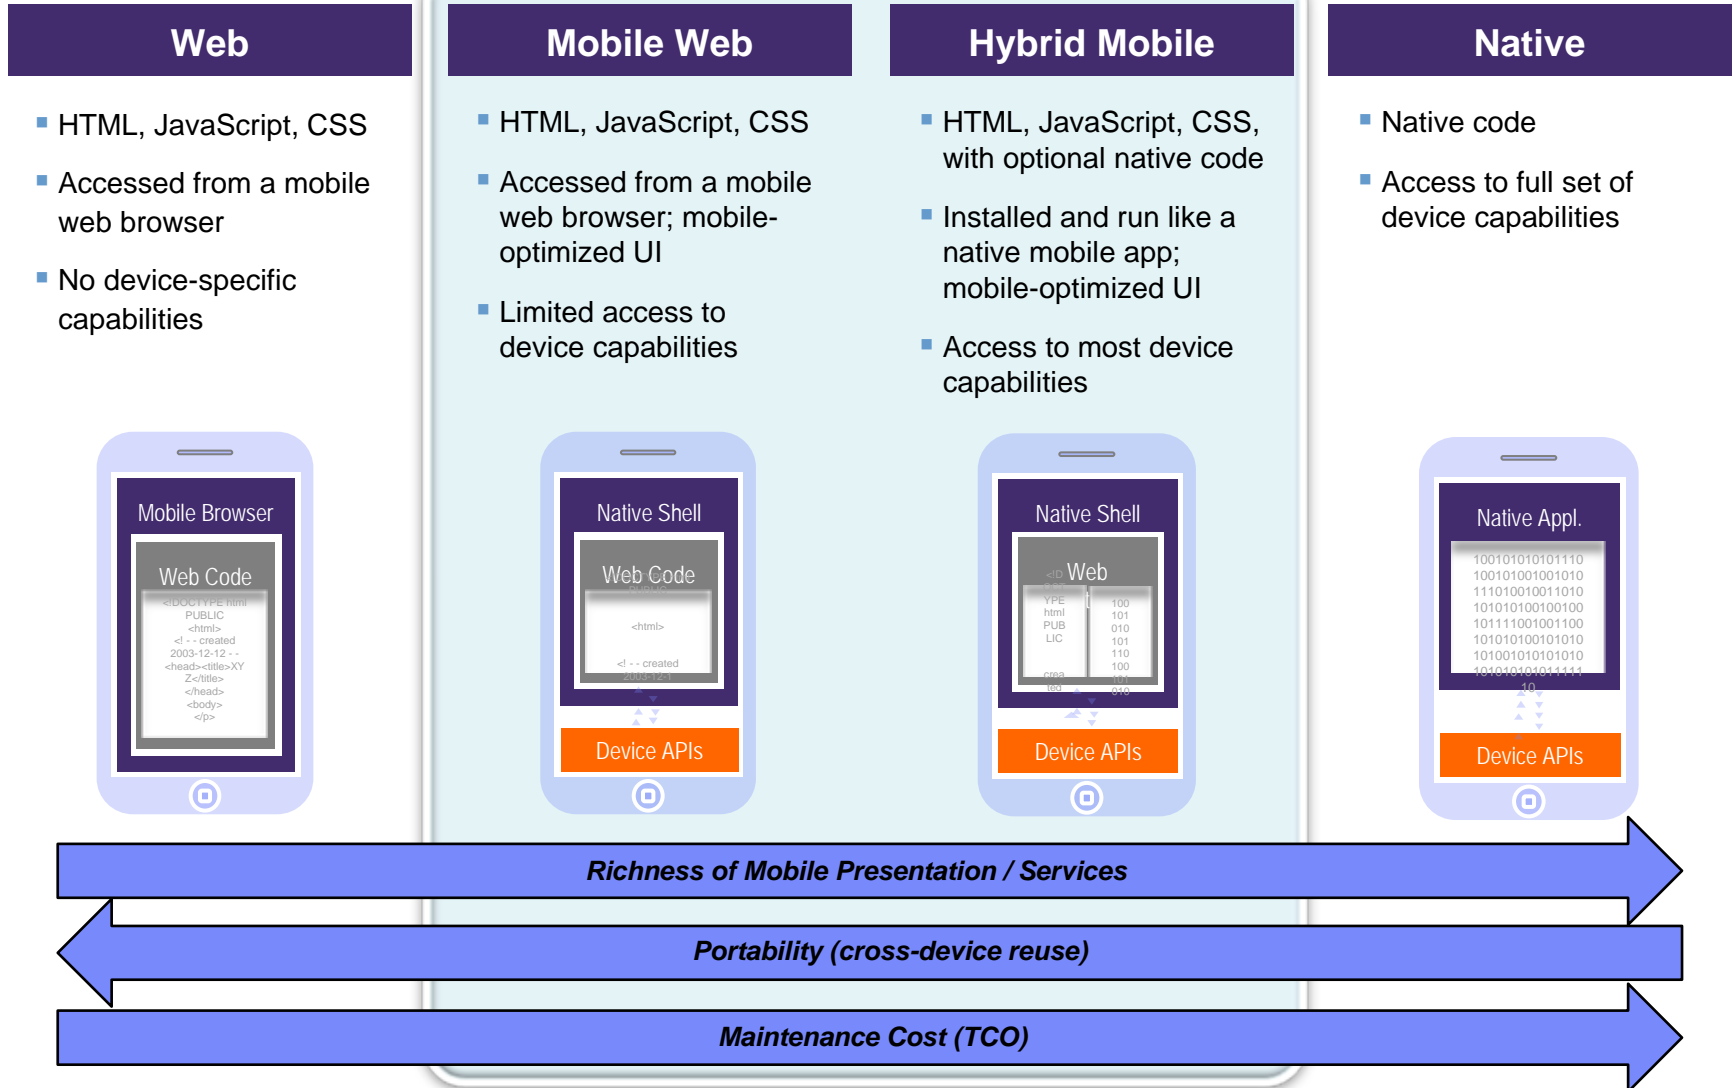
Web

- HTML, JavaScript, CSS
- Accessed from a mobile web browser
- No device-specific capabilities

Mobile Browser
Web Code
<!DOCTYPE html PUBLIC <html> <! - - created 2003-12-12 - - <head><title>XYZ</title> </head> <body> </p>

Mobile Web

- HTML, JavaScript, CSS
- Accessed from a mobile web browser; mobile-optimized UI
- Limited access to device capabilities

Native Shell
Web Code
<html>
<! - - created 2003-12-1

Device APIs

Hybrid Mobile

- HTML, JavaScript, CSS, with optional native code
- Installed and run like a native mobile app; mobile-optimized UI
- Access to most device capabilities

Native Shell
Web
YPE html PUB LIC
100 101 010 101 110 100
Device APIs

Native

- Native code
- Access to full set of device capabilities

Native Appl.
100101010101110
100101001001010
111010010011010
101010100100100
101111001001100
101010100101010
101001010101010
101010101011111
Device APIs

Richness of Mobile Presentation / Services

Portability (cross-device reuse)

Maintenance Cost (TCO)